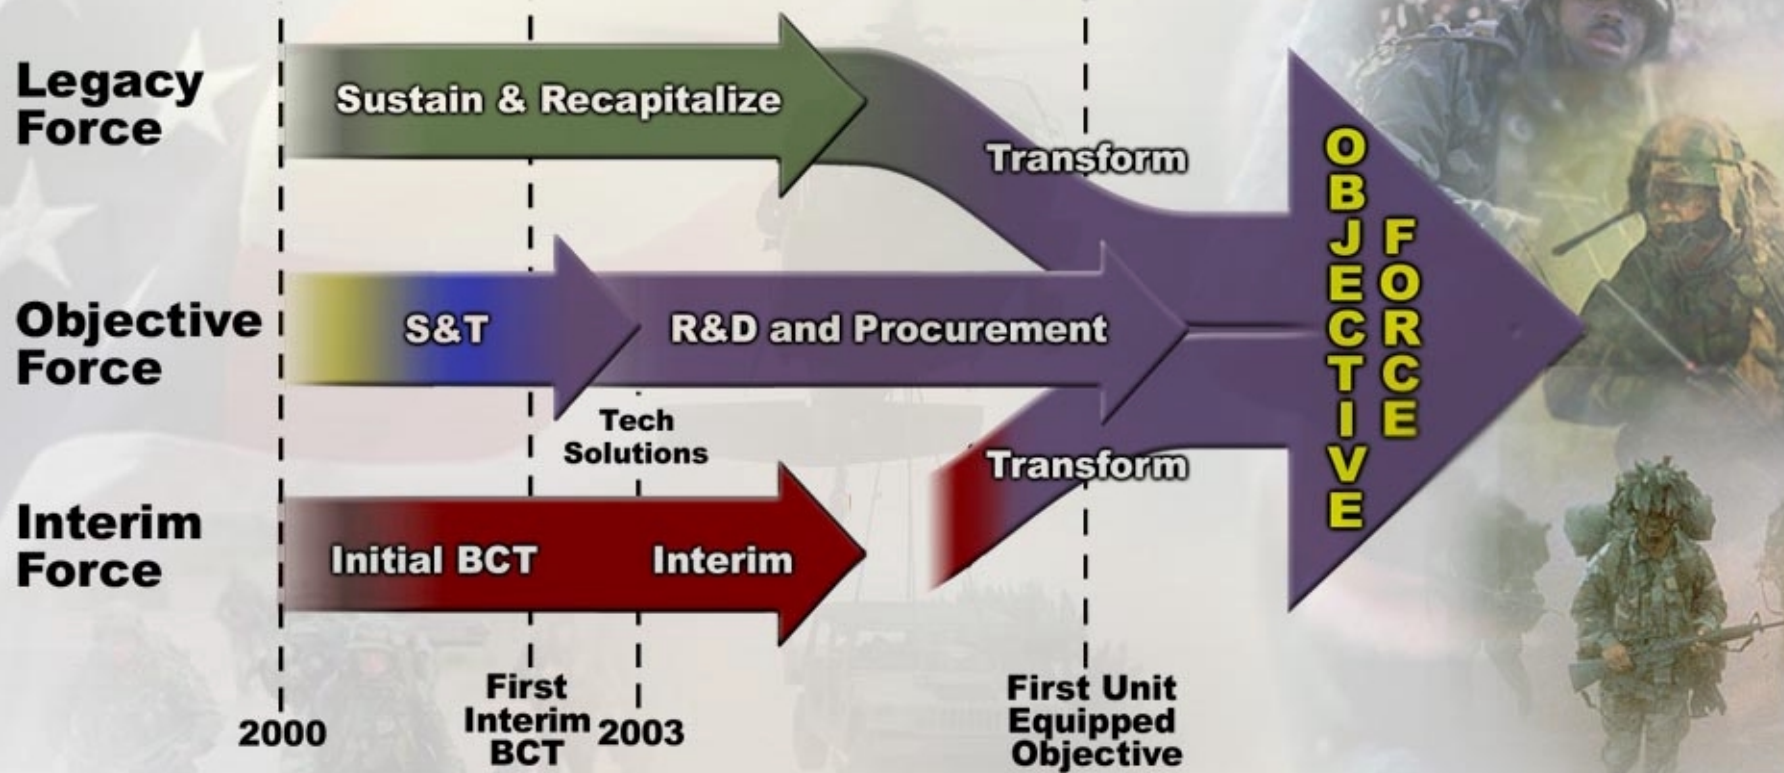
Legacy Force

Sustain & Recapitalize

Transform

Objective Force

S&T

R&D and Procurement

OBJECTIVE FORCE

Tech Solutions

Transform

Interim Force

Initial BCT

Interim

2000

First Interim BCT

2003

First Unit Equipped Objective